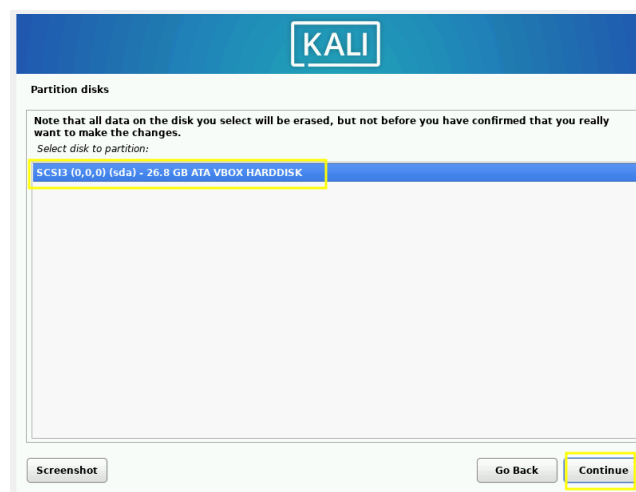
KALI

Partition disks

Note that all data on the disk you select will be erased, but not before you have confirmed that you really want to make the changes.

Select disk to partition:

SCSI3 (0,0,0) (sda) - 26.8 GB ATA VBOX HARDDISK

Screenshot

Go Back

Continue